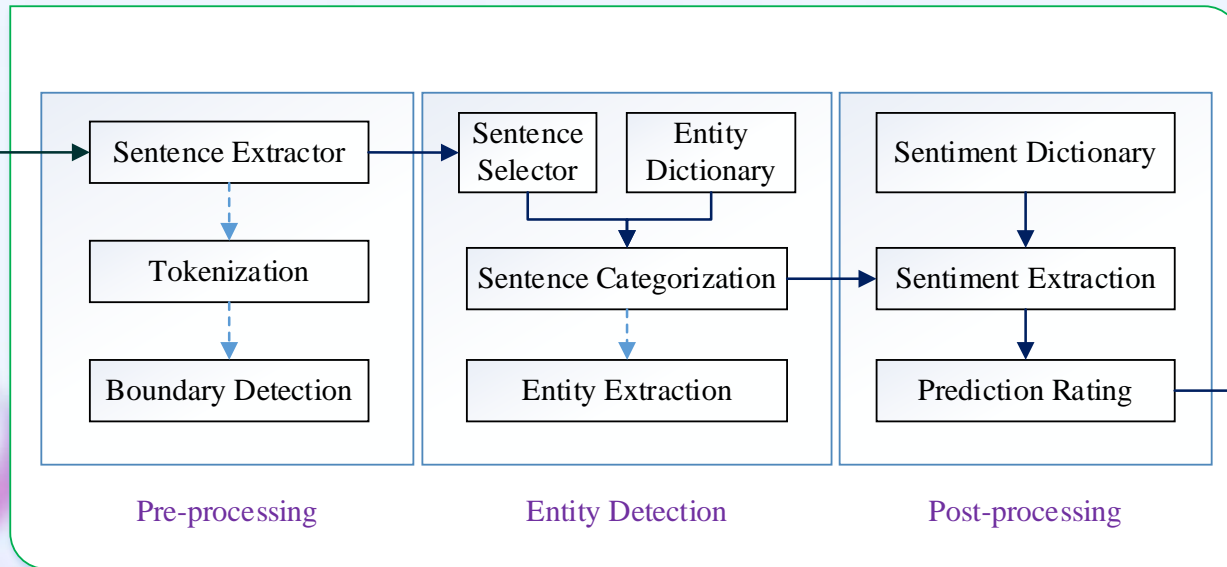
Sentence Extractor

Tokenization

Boundary Detection

Pre-processing

Sentence Selector

Entity Dictionary

Sentence Categorization

Entity Extraction

Entity Detection

Sentiment Dictionary

Sentiment Extraction

Prediction Rating

Post-processing